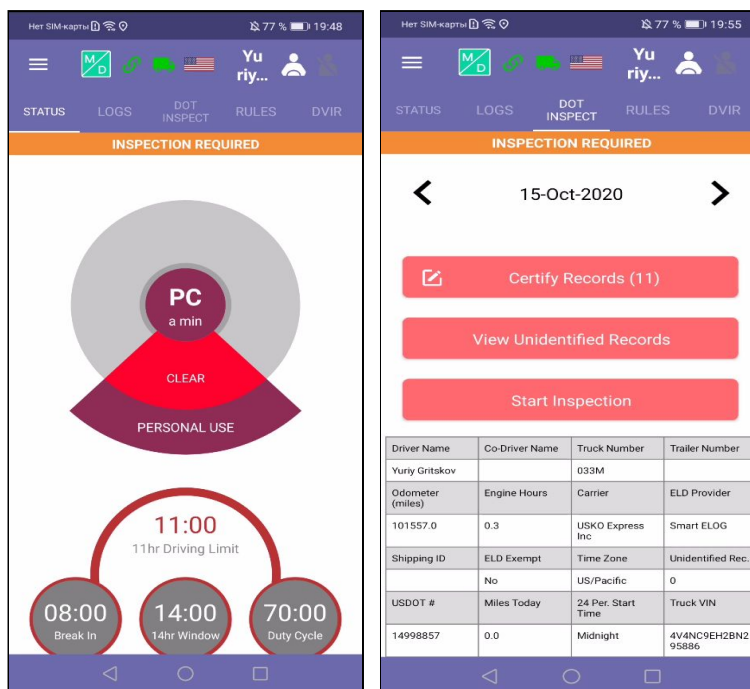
Нет SIM-карты 77 % 19:48

M D

Yu riy...

STATUS LOGS DOT INSPECT RULES DVIR

INSPECTION REQUIRED

PC
a min

CLEAR

PERSONAL USE

11:00
11hr Driving Limit

08:00
Break In

14:00
14hr Window

70:00
Duty Cycle

Нет SIM-карты 77 % 19:55

M D

Yu riy...

STATUS LOGS DOT INSPECT RULES DVIR

INSPECTION REQUIRED

15-Oct-2020

Certify Records (11)

View Unidentified Records

Start Inspection

| Driver Name | Co-Driver Name | Truck Number | Trailer Number |
|---|---|---|---|
| Yuriy Gritskov | | 033M | |
| Odometer (miles) | Engine Hours | Carrier | ELD Provider |
| 101557.0 | 0.3 | USKO Express Inc | Smart ELOG |
| Shipping ID | ELD Exempt | Time Zone | Unidentified Rec. |
| | No | US/Pacific | 0 |
| USDOT # | Miles Today | 24 Per. Start Time | Truck VIN |
| 14998857 | 0.0 | Midnight | 4V4NC9EH2BN295886 |